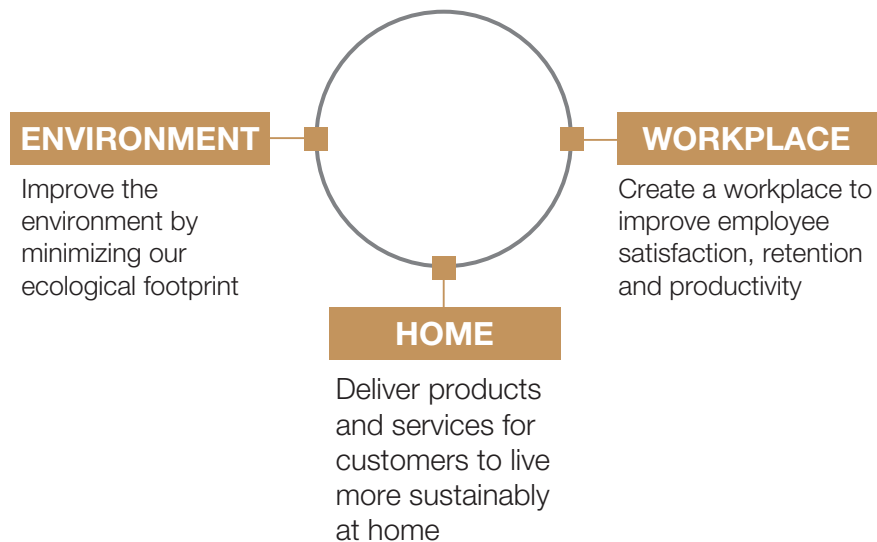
ENVIRONMENT

Improve the environment by minimizing our ecological footprint

WORKPLACE

Create a workplace to improve employee satisfaction, retention and productivity

HOME

Deliver products and services for customers to live more sustainably at home